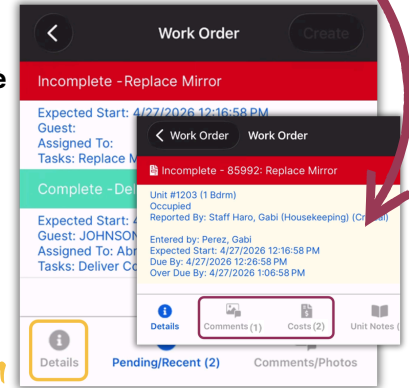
e

Work Order

Create

Incomplete -Replace Mirror

Expected Start: 4/27/2026 12:16:58 PM
Guest:
Assigned To:
Tasks: Replace M

Complete -Del

Expected Start: 4
Guest: JOHNSON
Assigned To: Abr
Tasks: Deliver Co

Details

Pending/Recent (2)

Comments/Photos

Work Order

Work Order

Incomplete - 85992: Replace Mirror

Unit #1203 (1 Bdrm)
Occupied
Reported By: Staff Haro, Gabi (Housekeeping) (Cr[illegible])

Entered by: Perez, Gabi
Expected Start: 4/27/2026 12:16:58 PM
Due By: 4/27/2026 12:26:58 PM
Over Due By: 4/27/2026 1:06:58 PM

Details

Comments (1)

Costs (2)

Unit Notes ([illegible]